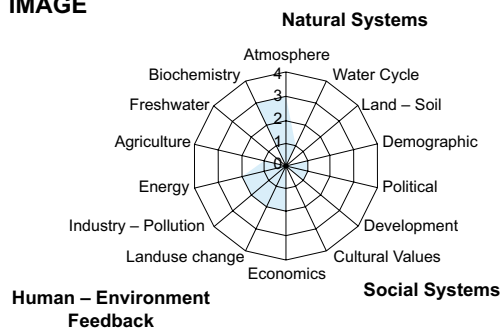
IMAGE

Natural Systems

Atmosphere
Biochemistry
Water Cycle
Freshwater
Land – Soil
Agriculture
Demographic
Energy
Political
Industry – Pollution
Development
Landuse change
Cultural Values
Economics

4
3
2
1
0

Human – Environment Feedback

Social Systems